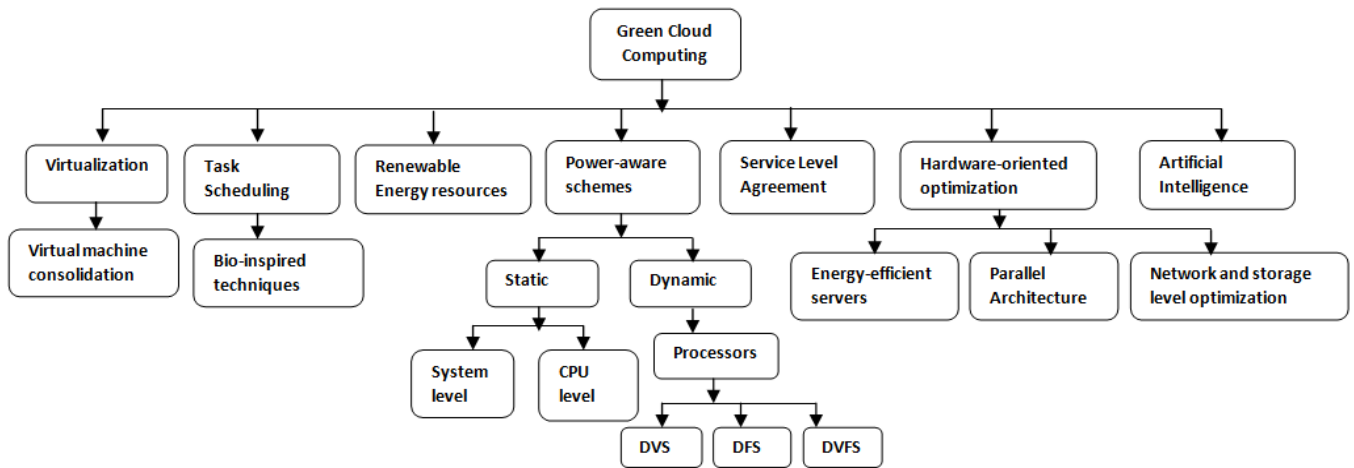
Green Cloud Computing

Virtualization

Virtual machine consolidation

Task Scheduling

Bio-inspired techniques

Renewable Energy resources

Power-aware schemes

Static

System level

CPU level

Dynamic

Processors

DVS

DFS

DVFS

Service Level Agreement

Hardware-oriented optimization

Energy-efficient servers

Parallel Architecture

Network and storage level optimization

Artificial Intelligence